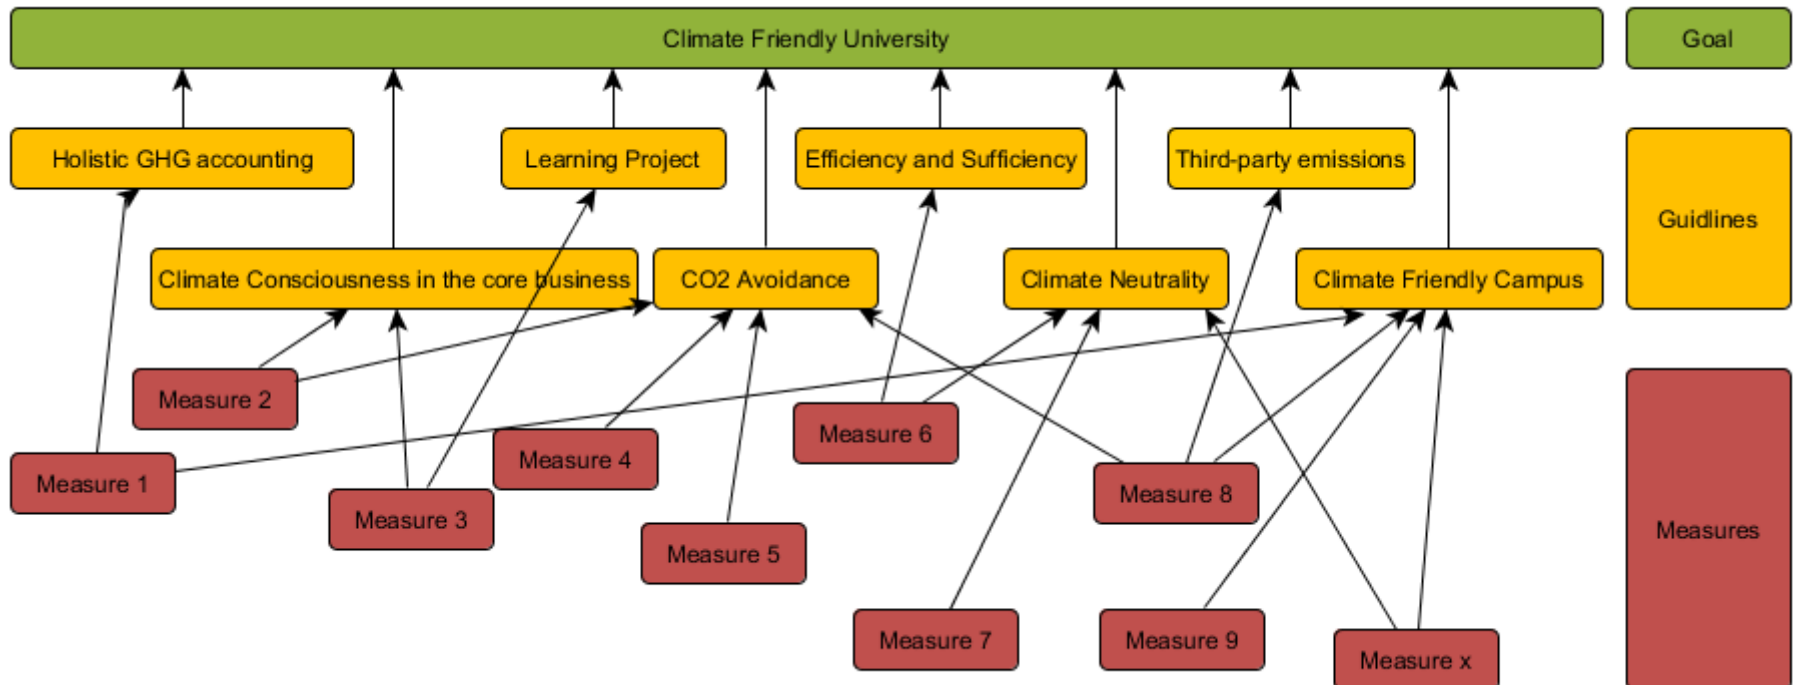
Climate Friendly University

Goal

Holistic GHG accounting

Learning Project

Efficiency and Sufficiency

Third-party emissions

Guidlines

Climate Consciousness in the core business

CO2 Avoidance

Climate Neutrality

Climate Friendly Campus

Measure 2

Measure 6

Measure 4

Measure 1

Measure 8

Measure 3

Measure 5

Measures

Measure 7

Measure 9

Measure x